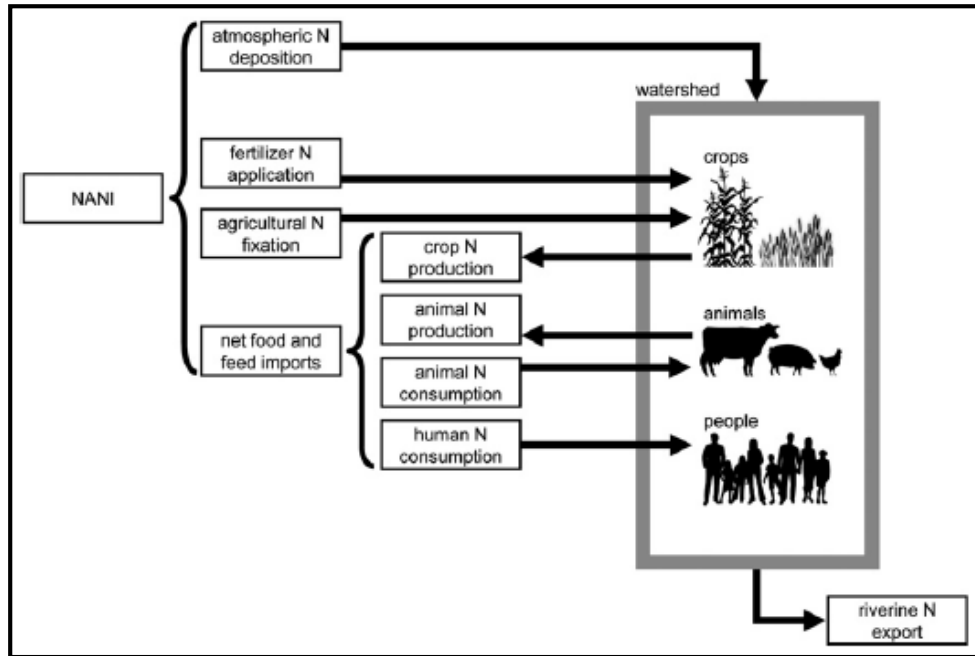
NANI

atmospheric N deposition

fertilizer N application

agricultural N fixation

net food and feed imports

crop N production

animal N production

animal N consumption

human N consumption

watershed

crops

animals

people

riverine N export